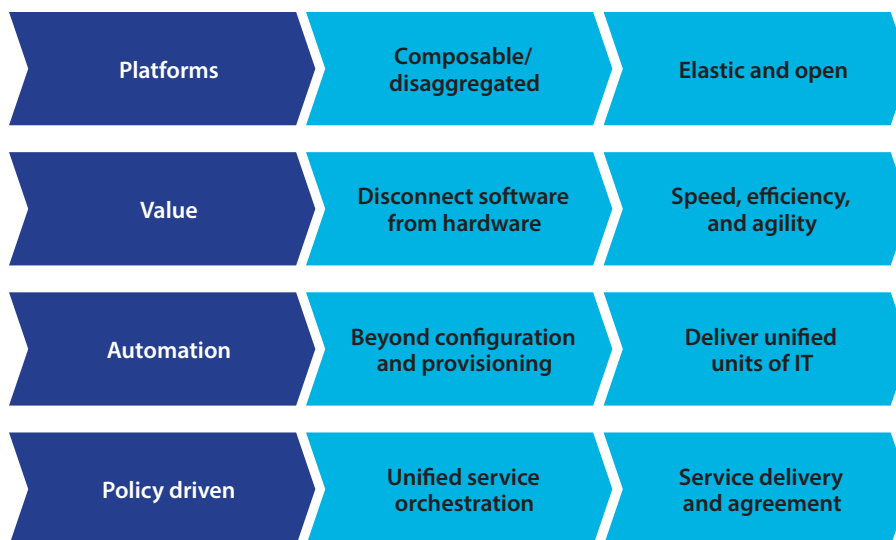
Platforms

Composable/ disaggregated

Elastic and open

Value

Disconnect software from hardware

Speed, efficiency, and agility

Automation

Beyond configuration and provisioning

Deliver unified units of IT

Policy driven

Unified service orchestration

Service delivery and agreement